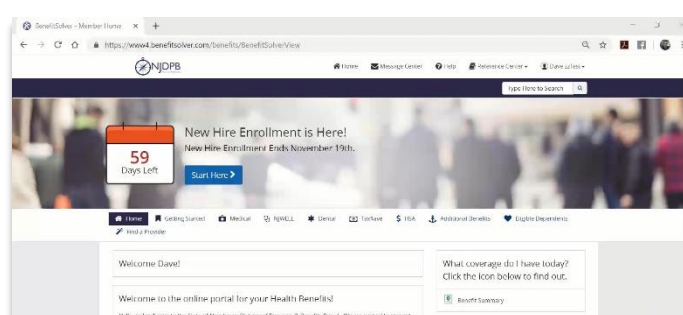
BenefitSolver - Member Home ×
https://www4.benefitsolver.com/benefits/BenefitSolver/View

NJDPB

Home Message Center Help Reference Center Dave Lutes

Type Here to Search

New Hire Enrollment is Here!

New Hire Enrollment Ends November 19th.

59
Days Left

Start Here

Home Getting Started Medical NJWELL Dental TaxSave $ HSA Additional Benefits Eligible Dependents Find a Provider

Welcome Dave!

Welcome to the online portal for your Health Benefits!

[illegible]

What coverage do I have today? Click the icon below to find out.

Benefit Summary